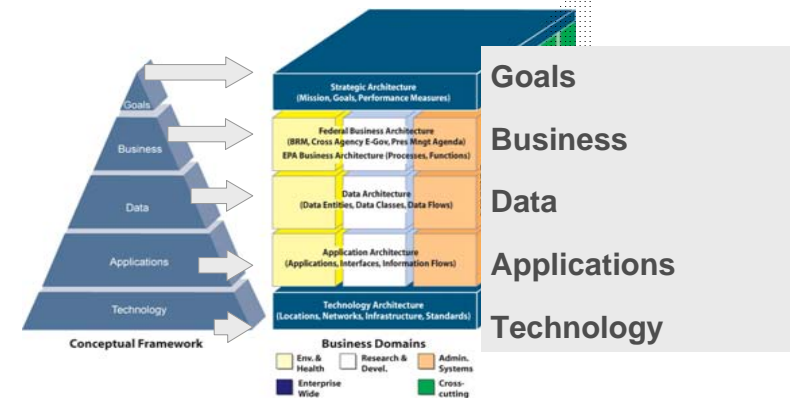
Goals

Business

Data

Applications

Technology

Conceptual Framework

Strategic Architecture
(Mission, Goals, Performance Measures)

Federal Business Architecture
(BRM, Cross Agency E-Gov, Pres Mngt Agenda)
EPA Business Architecture (Processes, Functions)

Data Architecture
(Data Entities, Data Classes, Data Flows)

Application Architecture
(Applications, Interfaces, Information Flows)

Technology Architecture
(Locations, Networks, Infrastructure, Standards)

Business Domains

Env. & Health

Research & Devel.

Admin. Systems

Enterprise Wide

Cross-cutting

Goals

Business

Data

Applications

Technology